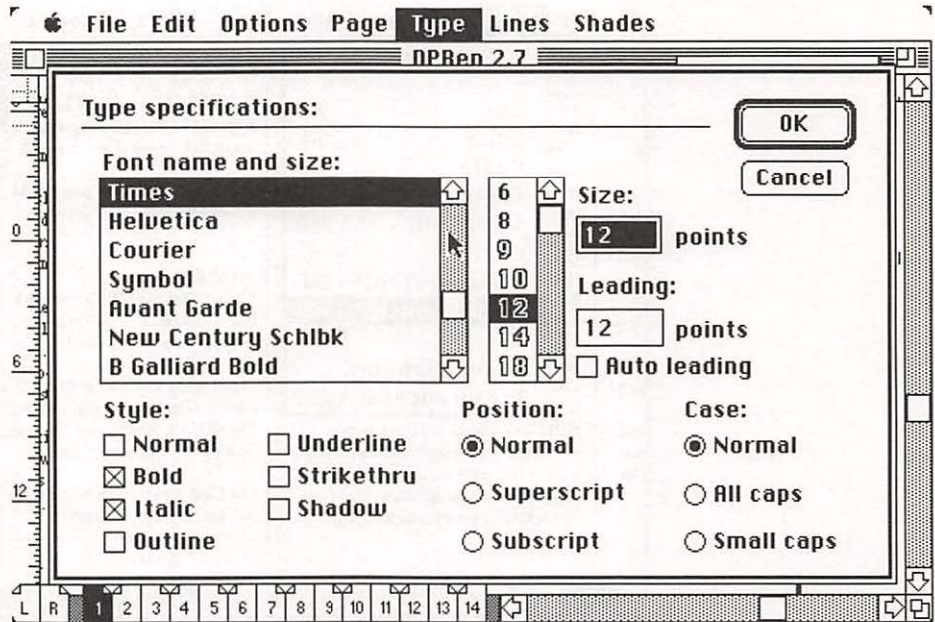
File Edit Options Page Type Lines Shades

DPBen 2.7

Type specifications:

OK

Cancel

Font name and size:

Times
Helvetica
Courier
Symbol
Avant Garde
New Century Schlbk
B Galliard Bold

6
8
9
10
12
14
18

Size:

12 points

Leading:

12 points

☐ Auto leading

Style:

☐ Normal
☒ Bold
☒ Italic
☐ Outline

☐ Underline
☐ Strikethru
☐ Shadow

Position:

◉ Normal
○ Superscript
○ Subscript

Case:

◉ Normal
○ All caps
○ Small caps

0
6
12

L R 1 2 3 4 5 6 7 8 9 10 11 12 13 14